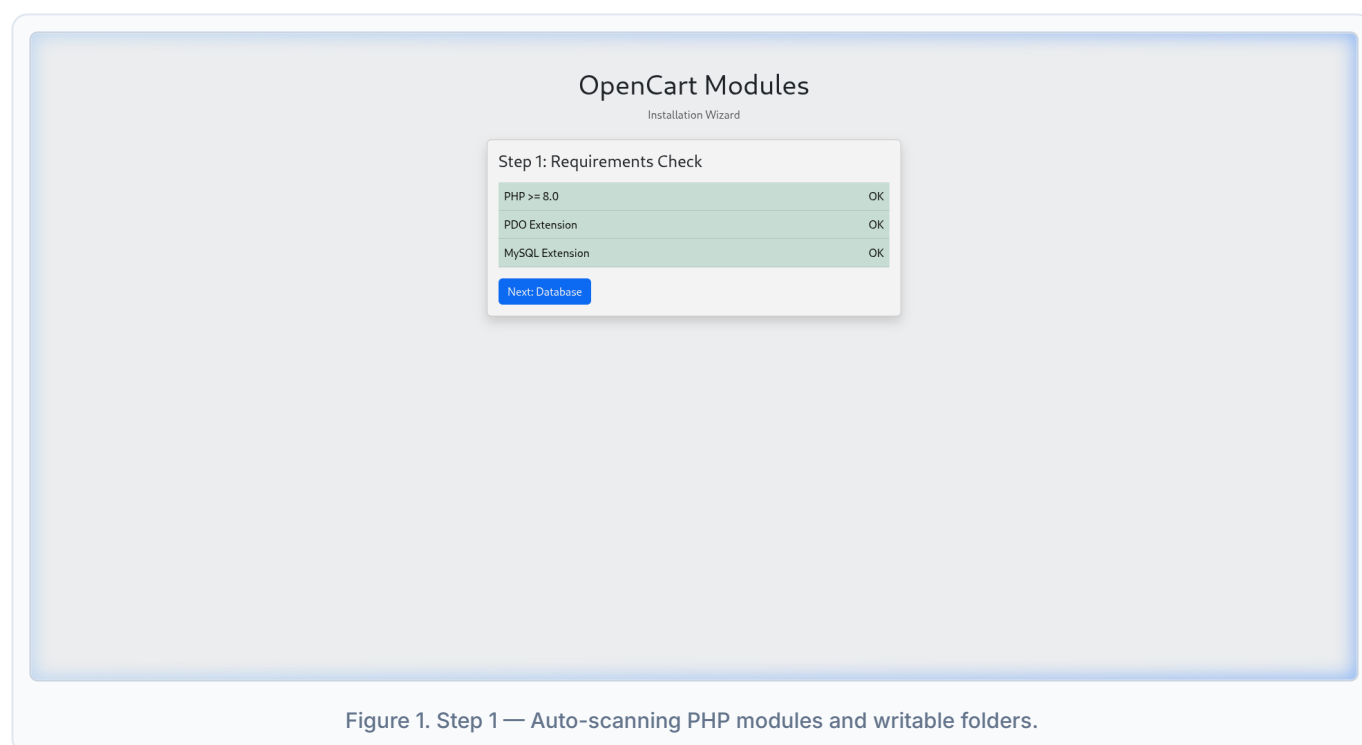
OpenCart Modules

Installation Wizard

Step 1: Requirements Check

| | |
|---|---|
| PHP >= 8.0 | OK |
| PDO Extension | OK |
| MySQL Extension | OK |

Next: Database

Figure 1. Step 1 — Auto-scanning PHP modules and writable folders.